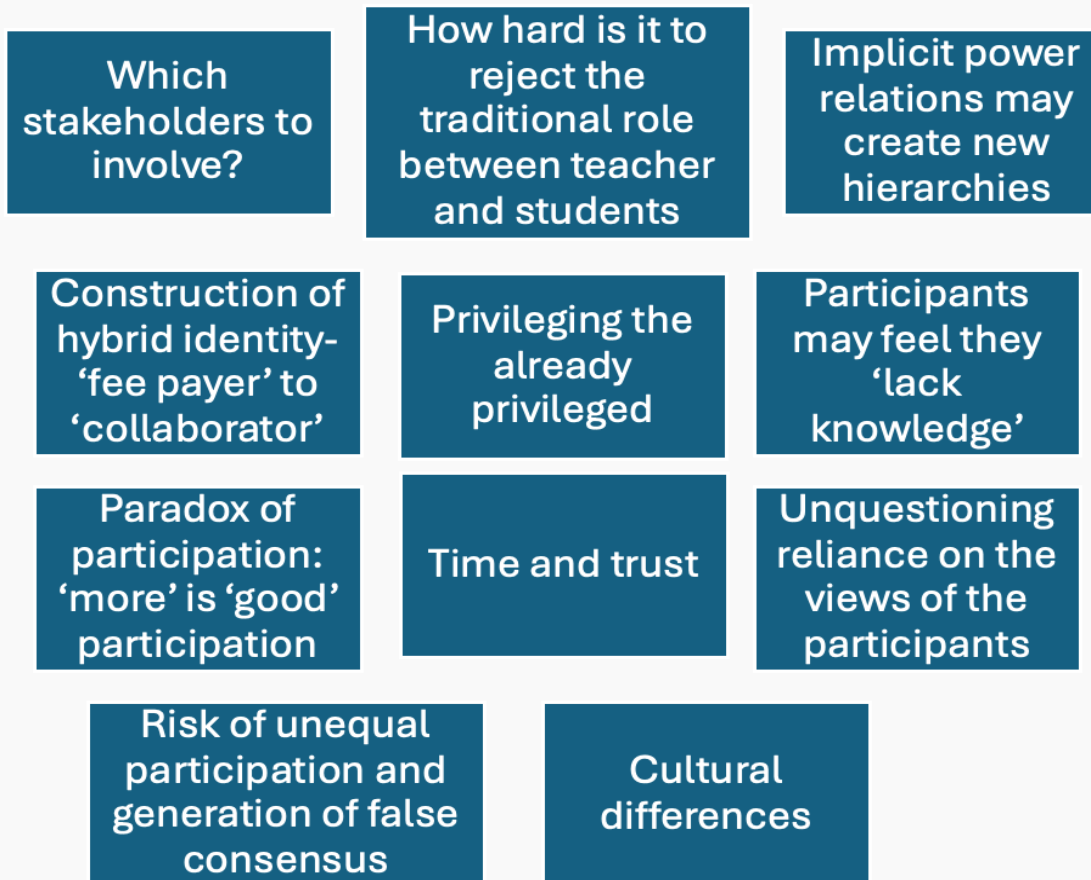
Which stakeholders to involve?

How hard is it to reject the traditional role between teacher and students

Implicit power relations may create new hierarchies

Construction of hybrid identity- ‘fee payer’ to ‘collaborator’

Privileging the already privileged

Participants may feel they ‘lack knowledge’

Paradox of participation: ‘more’ is ‘good’ participation

Time and trust

Unquestioning reliance on the views of the participants

Risk of unequal participation and generation of false consensus

Cultural differences